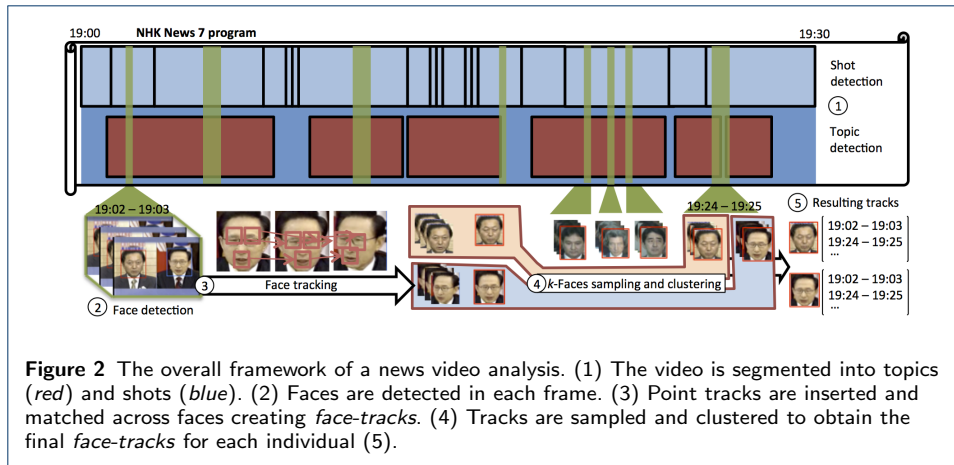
19:00 NHK News 7 program 19:30

Shot detection

1

Topic detection

19:02 – 19:03

19:24 – 19:25

5 Resulting tracks

19:02 – 19:03
19:24 – 19:25
...

19:02 – 19:03
19:24 – 19:25
...

3 Face tracking

4 $k$-Faces sampling and clustering

2 Face detection

**Figure 2** The overall framework of a news video analysis. (1) The video is segmented into topics (*red*) and shots (*blue*). (2) Faces are detected in each frame. (3) Point tracks are inserted and matched across faces creating *face-tracks*. (4) Tracks are sampled and clustered to obtain the final *face-tracks* for each individual (5).